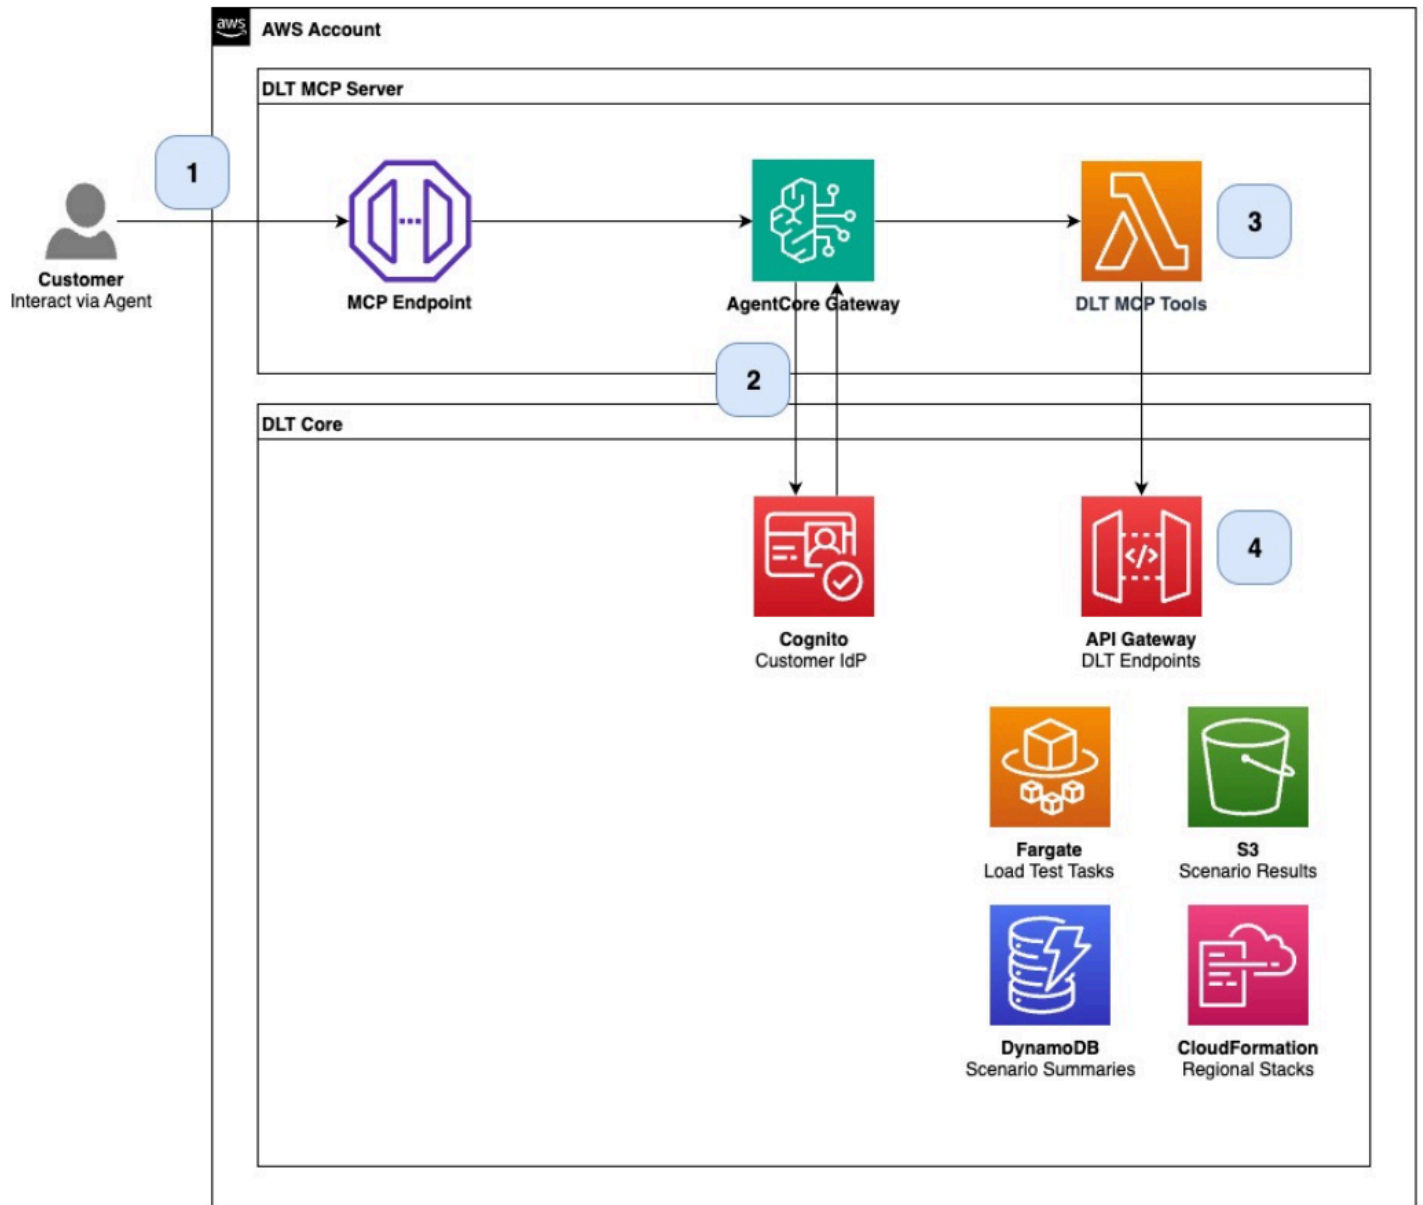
aws AWS Account

DLT MCP Server

1

Customer
Interact via Agent

MCP Endpoint

AgentCore Gateway

DLT MCP Tools

3

2

DLT Core

Cognito
Customer IdP

API Gateway
DLT Endpoints

4

Fargate
Load Test Tasks

S3
Scenario Results

DynamoDB
Scenario Summaries

CloudFormation
Regional Stacks